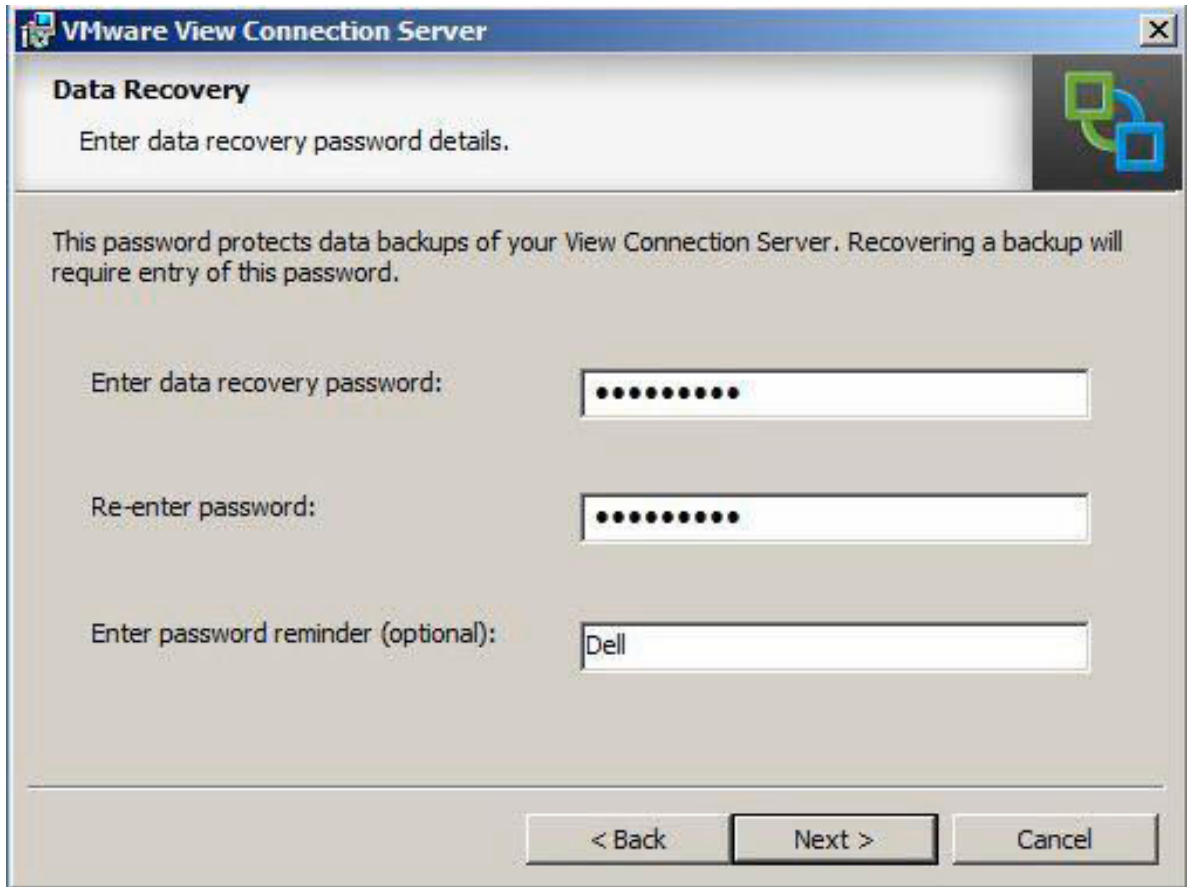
VMware View Connection Server

Data Recovery

Enter data recovery password details.

This password protects data backups of your View Connection Server. Recovering a backup will require entry of this password.

Enter data recovery password: ••••••••••

Re-enter password: ••••••••••

Enter password reminder (optional): Dell

< Back Next > Cancel